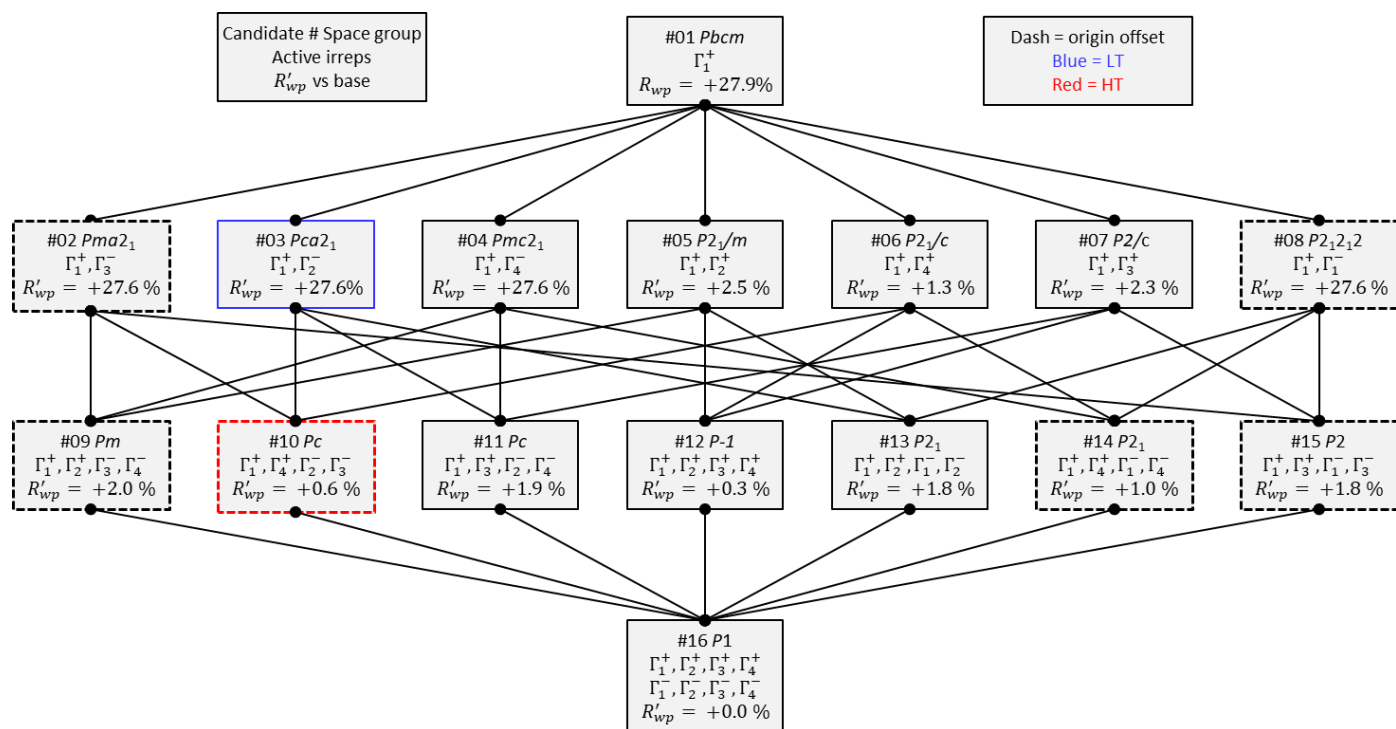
Candidate # Space group
Active irreps
$R'_{wp}$ vs base

#01 $Pbcm$
$\Gamma_1^+$
$R_{wp} = +27.9\%$

Dash = origin offset
Blue = LT
Red = HT

#02 $Pma2_1$
$\Gamma_1^+, \Gamma_3^-$
$R'_{wp} = +27.6\ \%$

#03 $Pca2_1$
$\Gamma_1^+, \Gamma_2^-$
$R'_{wp} = +27.6\%$

#04 $Pmc2_1$
$\Gamma_1^+, \Gamma_4^-$
$R'_{wp} = +27.6\ \%$

#05 $P2_1/m$
$\Gamma_1^+, \Gamma_2^+$
$R'_{wp} = +2.5\ \%$

#06 $P2_1/c$
$\Gamma_1^+, \Gamma_4^+$
$R'_{wp} = +1.3\ \%$

#07 $P2/c$
$\Gamma_1^+, \Gamma_3^+$
$R'_{wp} = +2.3\ \%$

#08 $P2_12_12$
$\Gamma_1^+, \Gamma_1^-$
$R'_{wp} = +27.6\ \%$

#09 $Pm$
$\Gamma_1^+, \Gamma_2^+, \Gamma_3^-, \Gamma_4^-$
$R'_{wp} = +2.0\ \%$

#10 $Pc$
$\Gamma_1^+, \Gamma_4^+, \Gamma_2^-, \Gamma_3^-$
$R'_{wp} = +0.6\ \%$

#11 $Pc$
$\Gamma_1^+, \Gamma_3^+, \Gamma_2^-, \Gamma_4^-$
$R'_{wp} = +1.9\ \%$

#12 $P\text{-}1$
$\Gamma_1^+, \Gamma_2^+, \Gamma_3^+, \Gamma_4^+$
$R'_{wp} = +0.3\ \%$

#13 $P2_1$
$\Gamma_1^+, \Gamma_2^+, \Gamma_1^-, \Gamma_2^-$
$R'_{wp} = +1.8\ \%$

#14 $P2_1$
$\Gamma_1^+, \Gamma_4^+, \Gamma_1^-, \Gamma_4^-$
$R'_{wp} = +1.0\ \%$

#15 $P2$
$\Gamma_1^+, \Gamma_3^+, \Gamma_1^-, \Gamma_3^-$
$R'_{wp} = +1.8\ \%$

#16 $P1$
$\Gamma_1^+, \Gamma_2^+, \Gamma_3^+, \Gamma_4^+$
$\Gamma_1^-, \Gamma_2^-, \Gamma_3^-, \Gamma_4^-$
$R'_{wp} = +0.0\ \%$